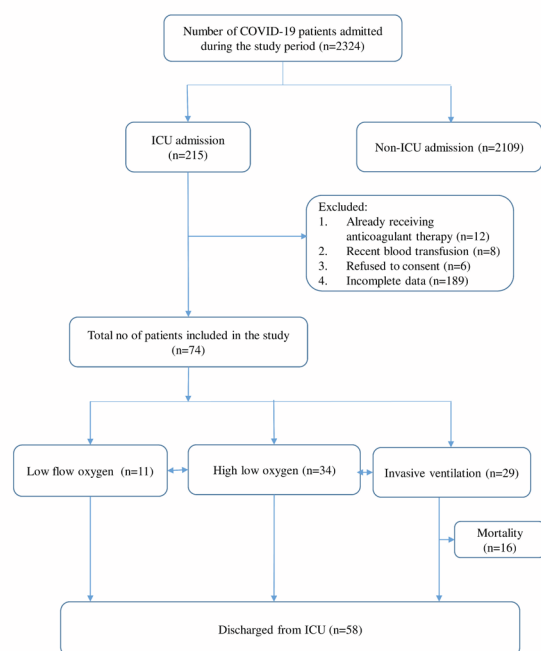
Number of COVID-19 patients admitted during the study period (n=2324)

ICU admission (n=215)

Non-ICU admission (n=2109)

Excluded:
1. Already receiving anticoagulant therapy (n=12)
2. Recent blood transfusion (n=8)
3. Refused to consent (n=6)
4. Incomplete data (n=189)

Total no of patients included in the study (n=74)

Low flow oxygen (n=11)

High low oxygen (n=34)

Invasive ventilation (n=29)

Mortality (n=16)

Discharged from ICU (n=58)